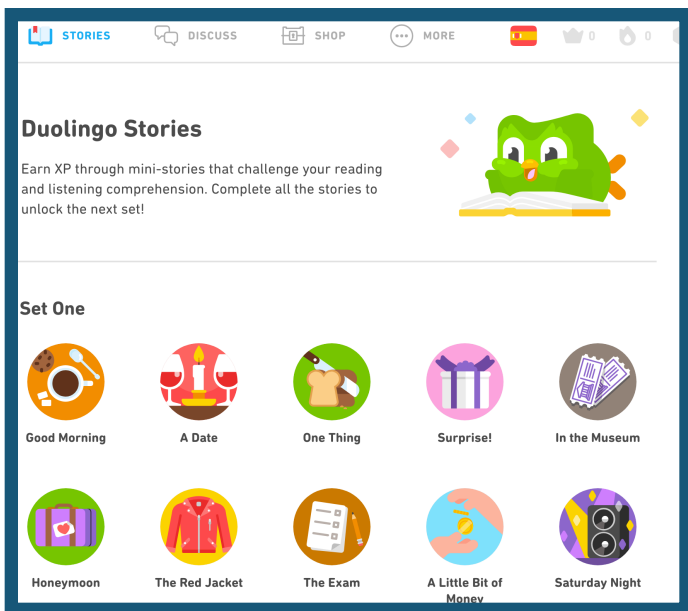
STORIES DISCUSS SHOP MORE 0 0

Duolingo Stories

Earn XP through mini-stories that challenge your reading and listening comprehension. Complete all the stories to unlock the next set!

Set One

Good Morning
A Date
One Thing
Surprise!
In the Museum

Honeymoon
The Red Jacket
The Exam
A Little Bit of Money
Saturday Night